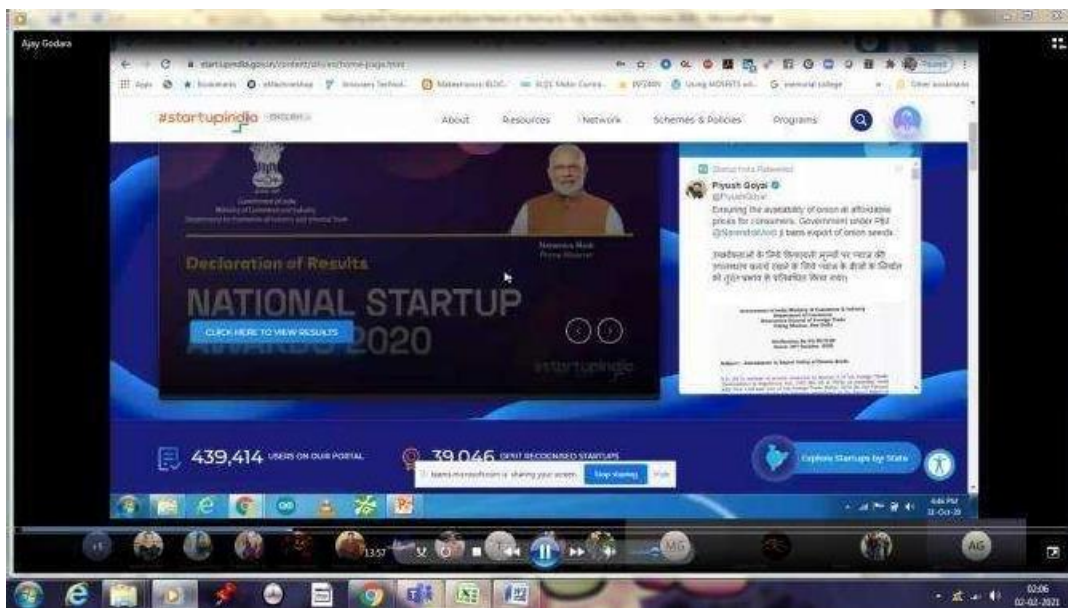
Ajay Godara

startupindia.gov.in/content/sih/en/home-page.html

#startupindia ENGLISH

About Resources Network Schemes & Policies Programs

Government of India
Ministry of Commerce and Industry

Declaration of Results

NATIONAL STARTUP AWARDS 2020

CLICK HERE TO VIEW RESULTS

Narendra Modi
Prime Minister

startupindia

Startup India Retweeted
Piyush Goyal
@PiyushGoyal
Ensuring the availability of onion at affordable prices for consumers, Government under PM @NarendraModi ji bans export of onion seeds.

439,414 USERS ON OUR PORTAL

39,046 DPIIT RECOGNISED STARTUPS

teams.microsoft.com is sharing your screen. Stop sharing Hide

Explore Startups by State

4:46 PM
31-Oct-20

13:57

MG

AG

02:06
02-02-2021